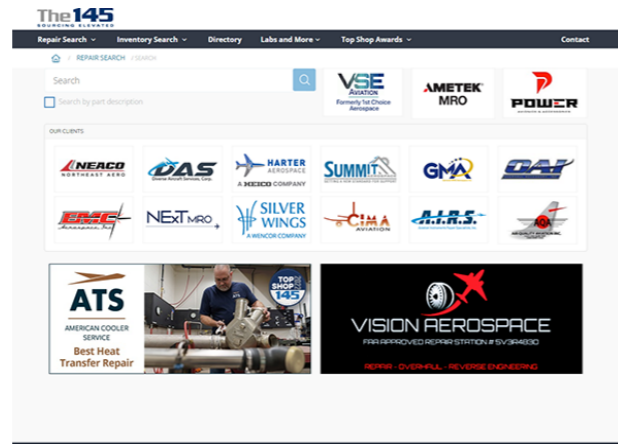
The145
SOURCING ELEVATED

Repair Search ⌄ Inventory Search ⌄ Directory Labs and More ⌄ Top Shop Awards ⌄ Contact

REPAIR SEARCH / SEARCH

Search

Search by part description

VSE AVIATION Formerly 1st Choice Aerospace

AMETEK MRO

POWER

OUR CLIENTS:

NEACO NORTHEAST AERO

DAS Diverse Aircraft Services, Corp.

HARTER AEROSPACE A HEICO COMPANY

SUMMIT

GMA

OAI

EMC Aerospace, Inc.

NEXT MRO

SILVER WINGS A WENCOR COMPANY

CIMA AVIATION

A.I.R.S.

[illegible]

ATS AMERICAN COOLER SERVICE Best Heat Transfer Repair

TOP SHOP 145

VISION AEROSPACE
FAA APPROVED REPAIR STATION # 5V3A830
REPAIR - OVERHAUL - REVERSE ENGINEERING